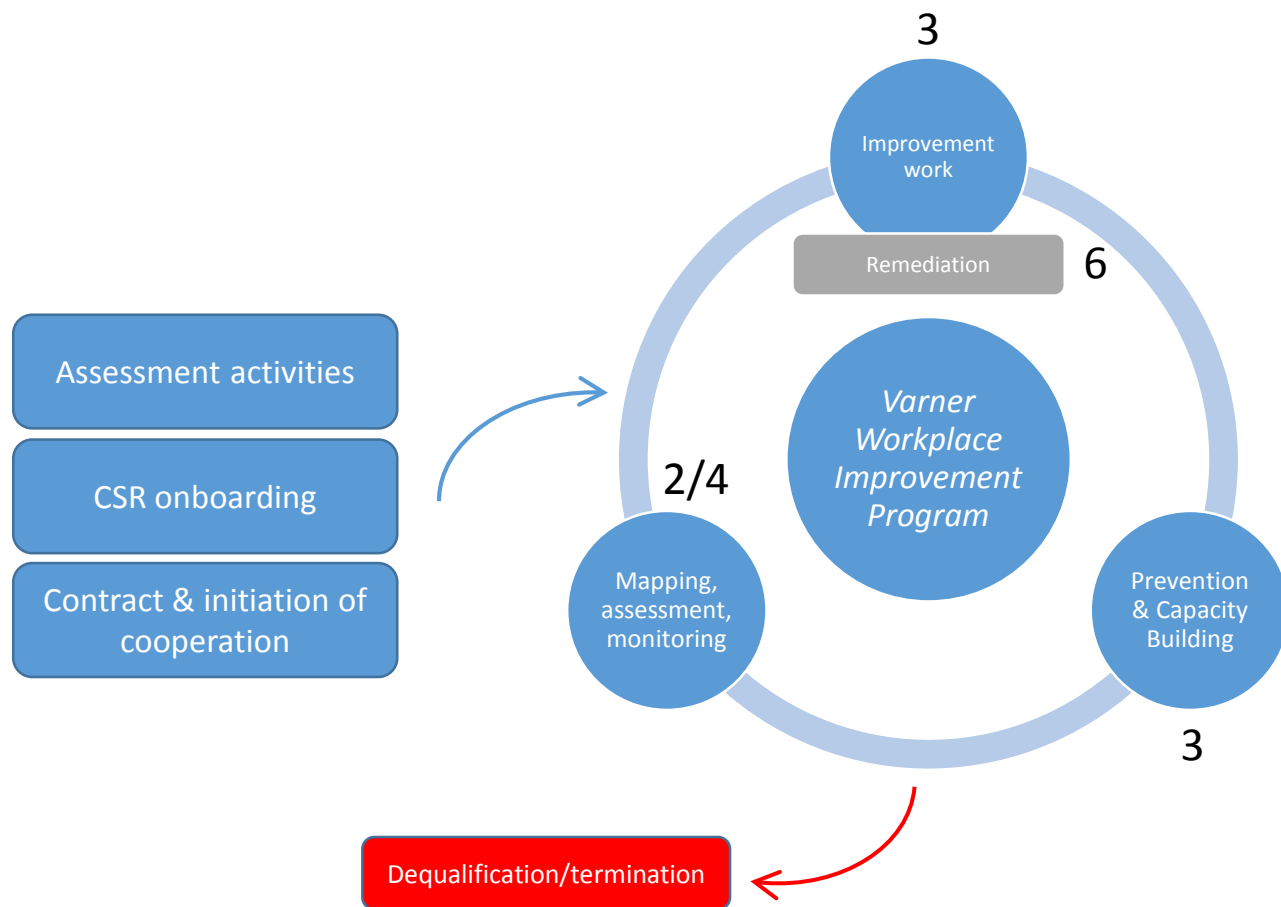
Assessment activities

CSR onboarding

Contract & initiation of cooperation

3

Improvement work

Remediation

6

Varner Workplace Improvement Program

2/4

Mapping, assessment, monitoring

Prevention & Capacity Building

3

Dequalification/termination